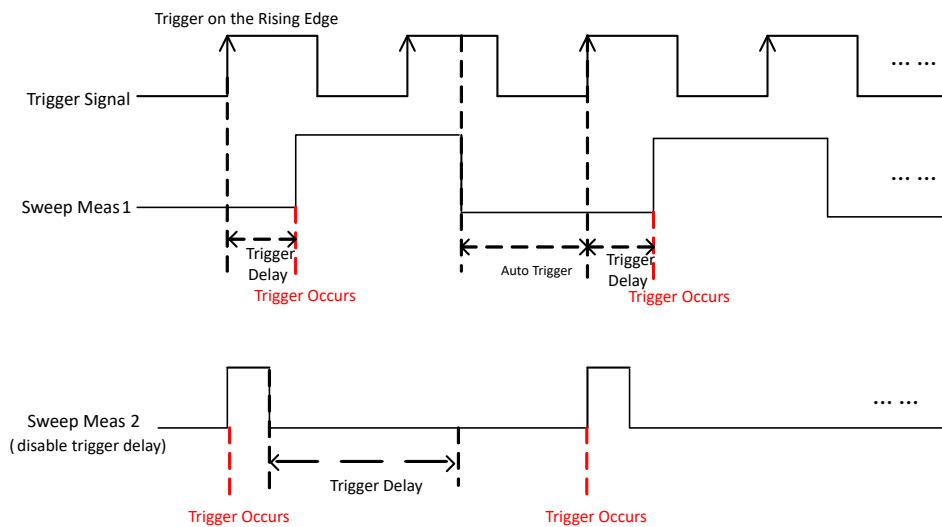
Trigger on the Rising Edge

Trigger Signal

…...

Sweep Meas 1

…...

Trigger Delay

Trigger Occurs

Auto Trigger

Trigger Delay

Trigger Occurs

Sweep Meas 2
( disable trigger delay)

…...

Trigger Delay

Trigger Occurs

Trigger Occurs